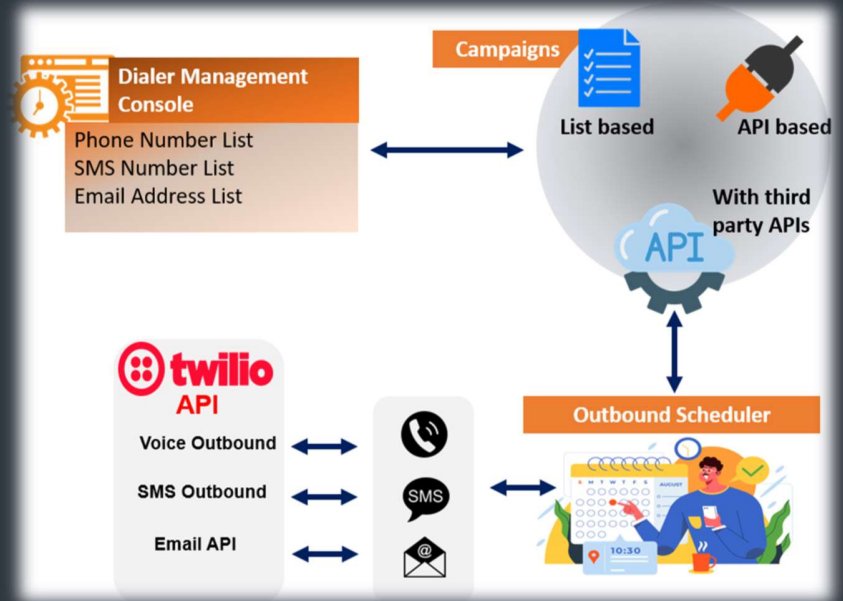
Dialer Management Console

Phone Number List
SMS Number List
Email Address List

Campaigns

List based

API based

With third party APIs

API

twilio
API

Voice Outbound

SMS Outbound

Email API

SMS

@

Outbound Scheduler

AUGUST

10:30